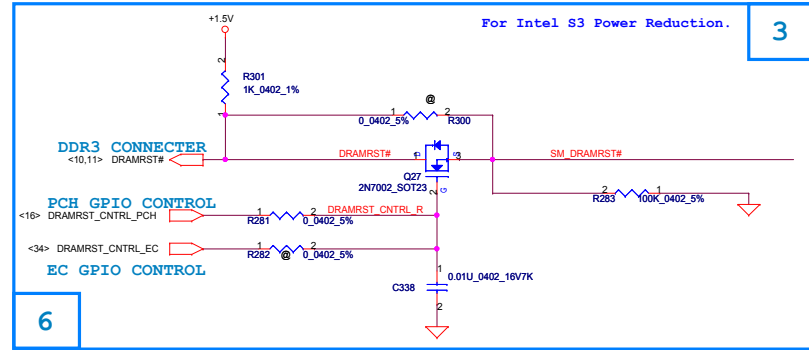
+1.5V

For Intel S3 Power Reduction.

3

R301
1K_0402_1%

@

0_0402_5%
R300

DDR3 CONNECTER
<10,11> DRAMRST#

DRAMRST#

SM_DRAMRST#

Q27
2N7002_SOT23

R283
100K_0402_5%

PCH GPIO CONTROL
<16> DRAMRST_CNTRL_PCH

DRAMRST_CNTRL_R

R281
0_0402_5%

<34> DRAMRST_CNTRL_EC

R282 @ 0_0402_5%

EC GPIO CONTROL

0.01U_0402_16V7K
C338

6